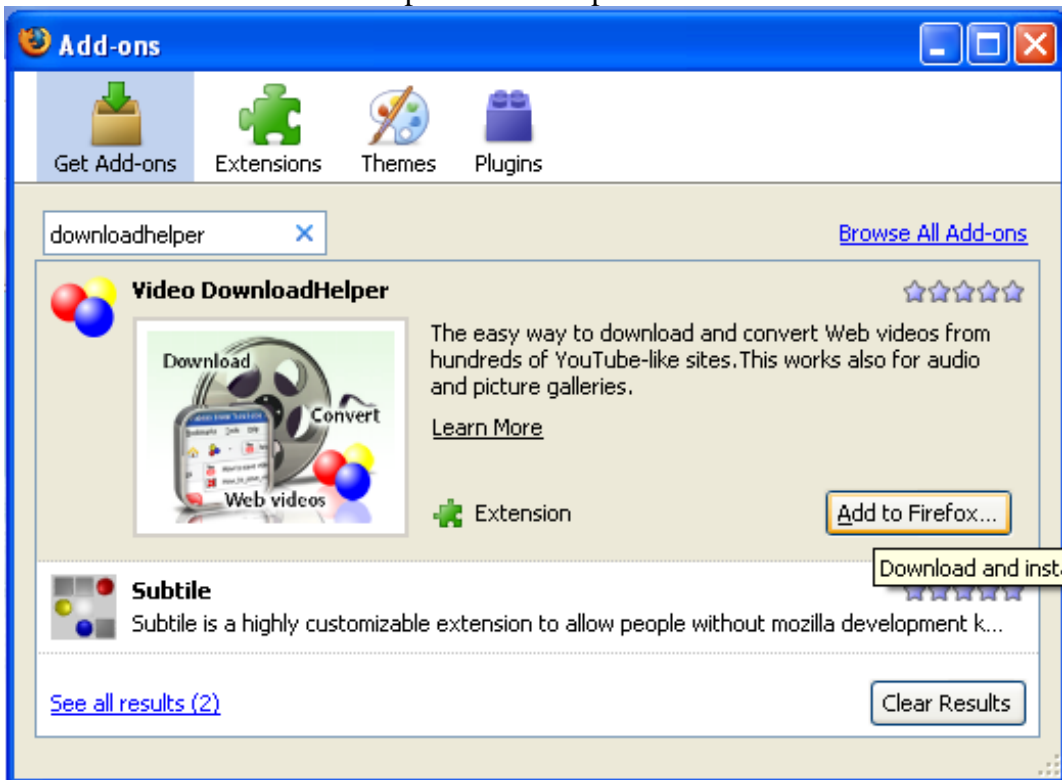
Add-ons

Get Add-ons
Extensions
Themes
Plugins

downloadhelper

Browse All Add-ons

Video DownloadHelper

Download
Convert
Web videos

The easy way to download and convert Web videos from hundreds of YouTube-like sites.This works also for audio and picture galleries.

Learn More

Extension

Add to Firefox...

Download and inst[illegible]

Subtile
Subtile is a highly customizable extension to allow people without mozilla development k...

See all results (2)

Clear Results